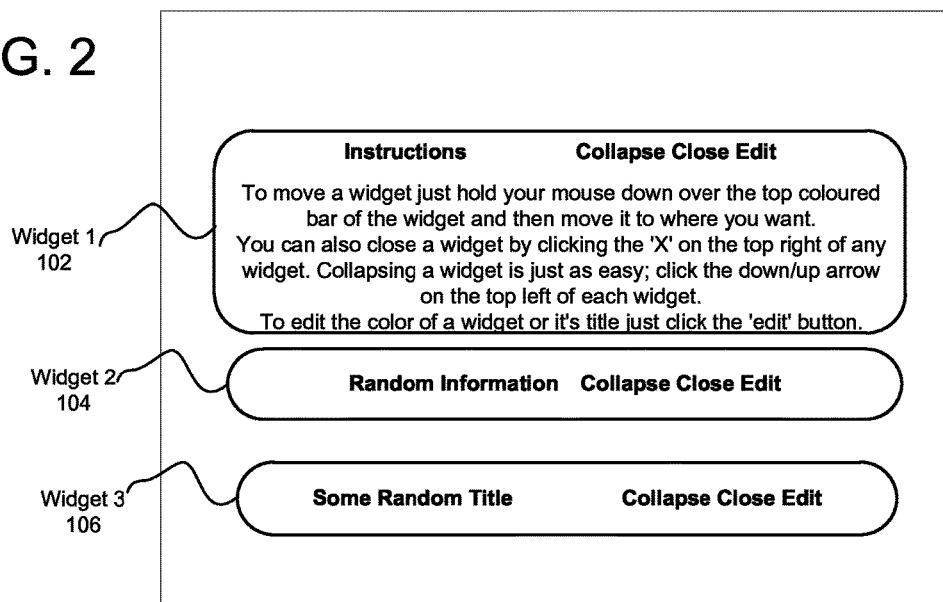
G. 2

Widget 1
102

**Instructions** **Collapse Close Edit**

To move a widget just hold your mouse down over the top coloured bar of the widget and then move it to where you want. You can also close a widget by clicking the 'X' on the top right of any widget. Collapsing a widget is just as easy; click the down/up arrow on the top left of each widget. To edit the color of a widget or it's title just click the 'edit' button.

Widget 2
104

**Random Information** **Collapse Close Edit**

Widget 3
106

**Some Random Title** **Collapse Close Edit**